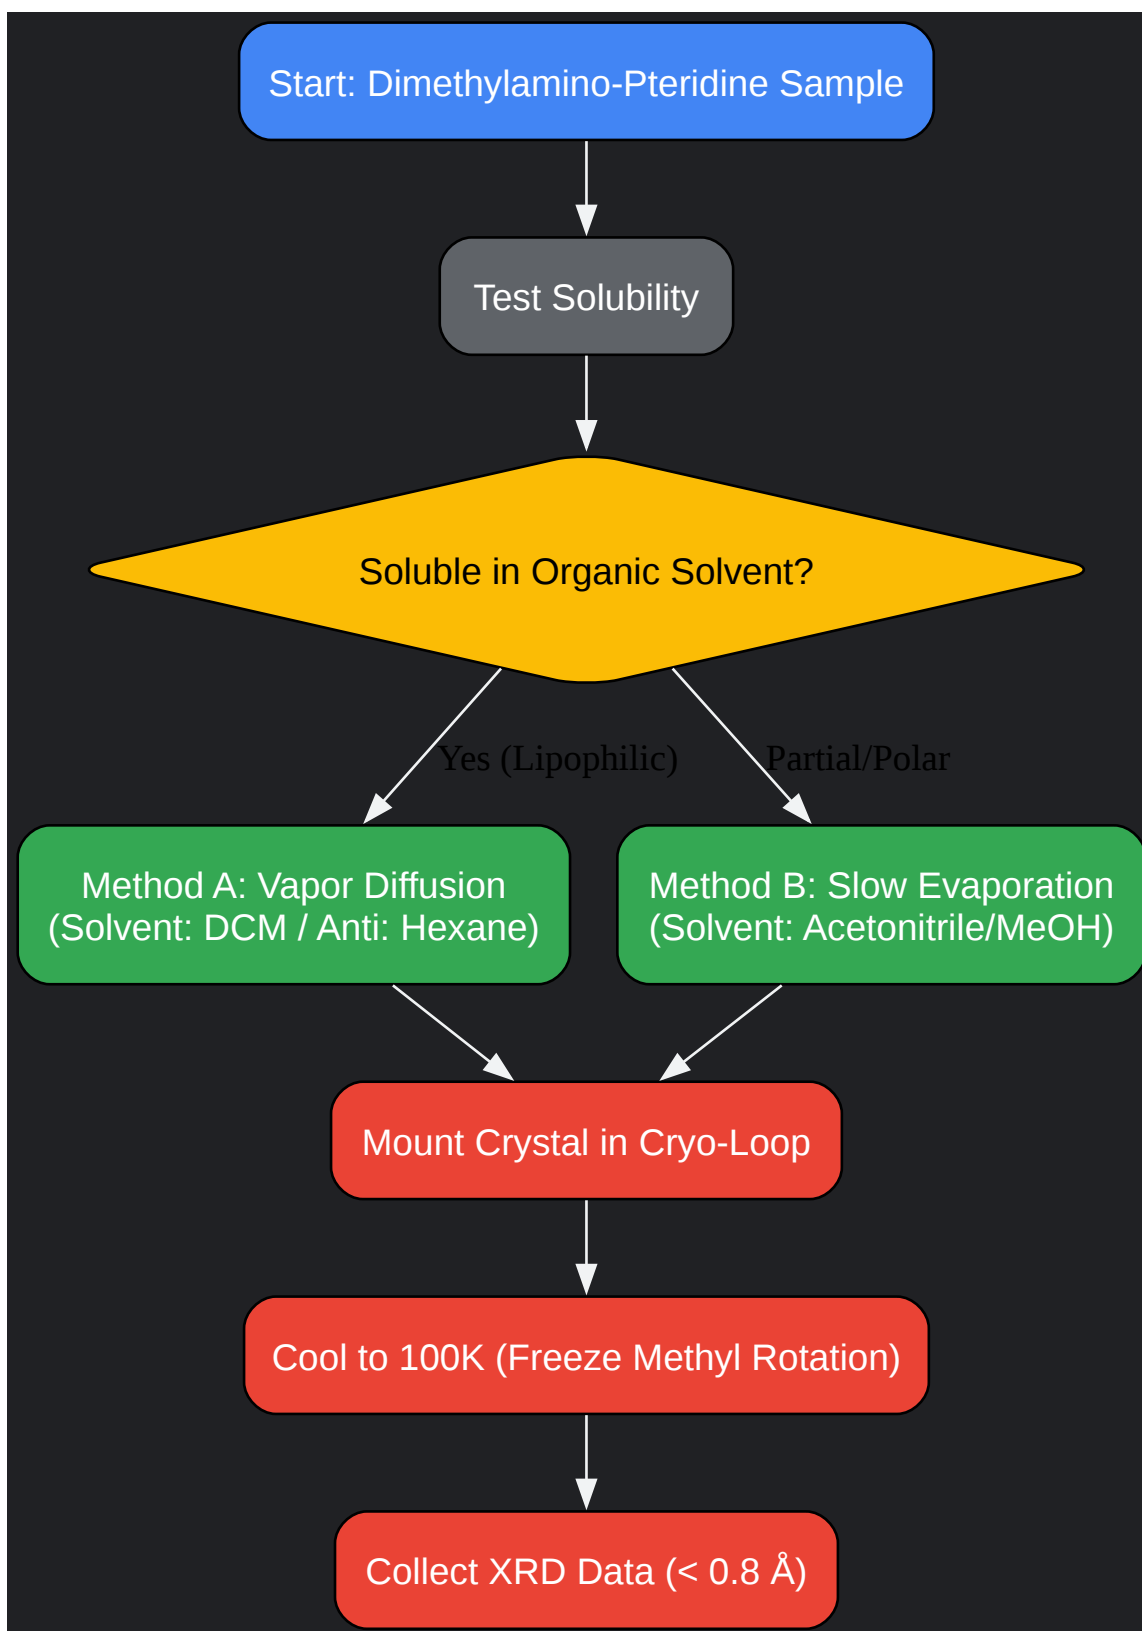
Start: Dimethylamino-Pteridine Sample

Test Solubility

Soluble in Organic Solvent?

Yes (Lipophilic)

Partial/Polar

Method A: Vapor Diffusion
(Solvent: DCM / Anti: Hexane)

Method B: Slow Evaporation
(Solvent: Acetonitrile/MeOH)

Mount Crystal in Cryo-Loop

Cool to 100K (Freeze Methyl Rotation)

Collect XRD Data (< 0.8 Å)